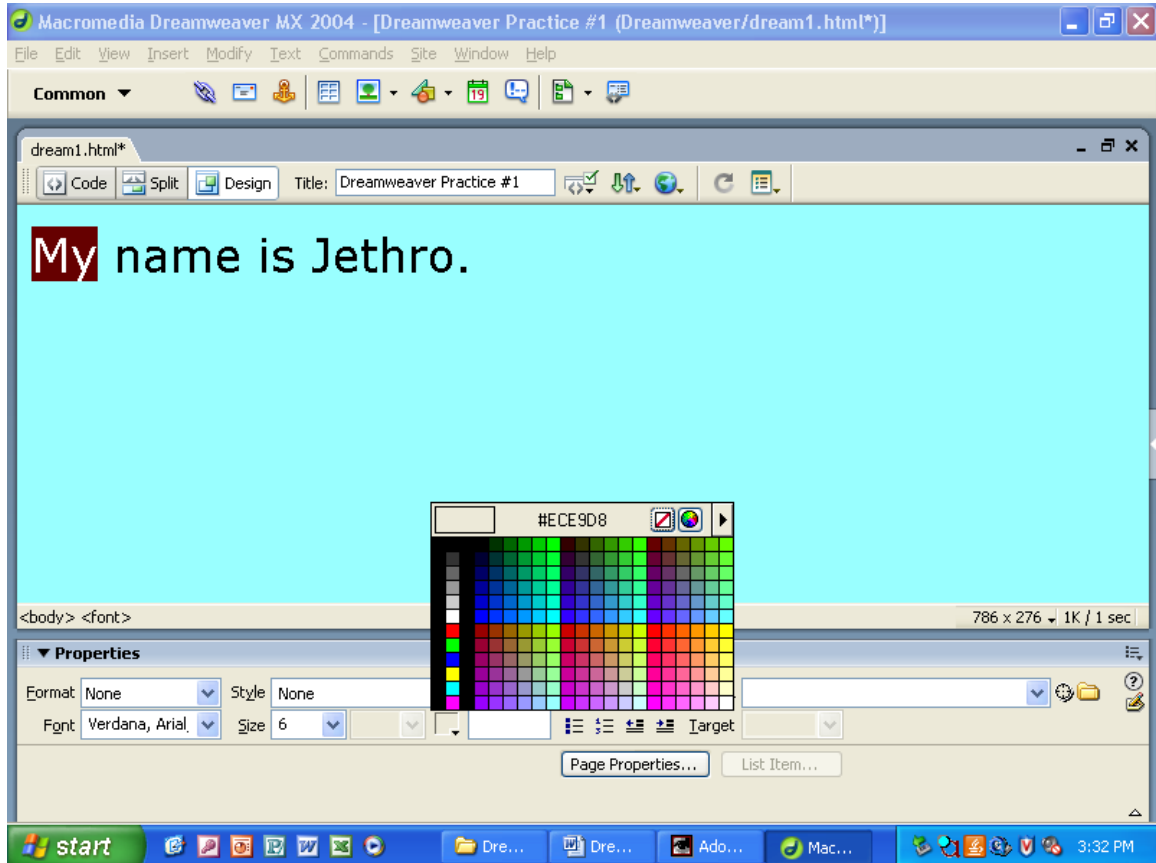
Macromedia Dreamweaver MX 2004 - [Dreamweaver Practice #1 (Dreamweaver/dream1.html*)]

File Edit View Insert Modify Text Commands Site Window Help

Common ▼

dream1.html*

Code Split Design Title: Dreamweaver Practice #1

My name is Jethro.

#ECE9D8

<body> <font>

786 x 276 ▾ 1K / 1 sec

▼ Properties

Format None Style None

Font Verdana, Arial Size 6 Target

Page Properties... List Item...

start Dre... Dre... Ado... Mac... 3:32 PM